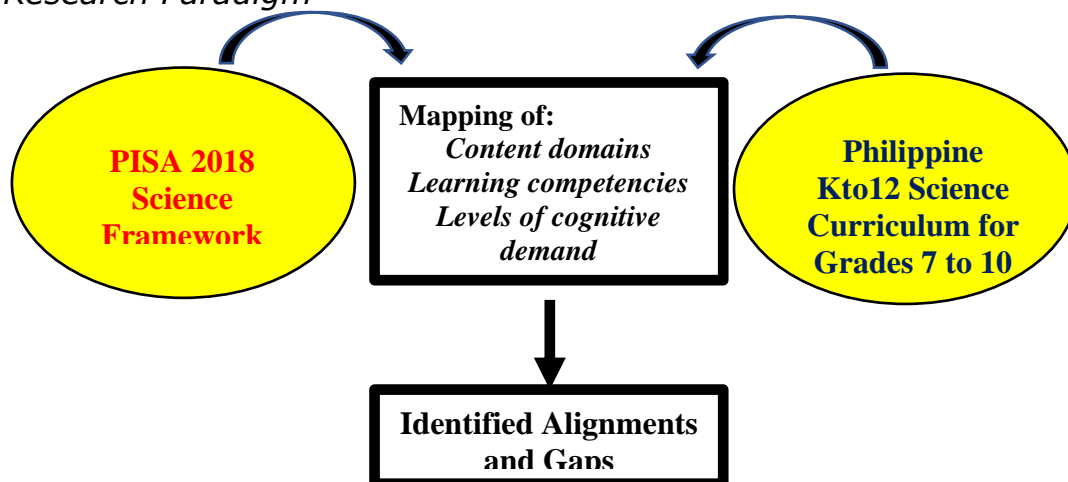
Research Paradigm

PISA 2018 Science Framework

Mapping of:
Content domains
Learning competencies
Levels of cognitive demand

Philippine Kto12 Science Curriculum for Grades 7 to 10

Identified Alignments and Gaps